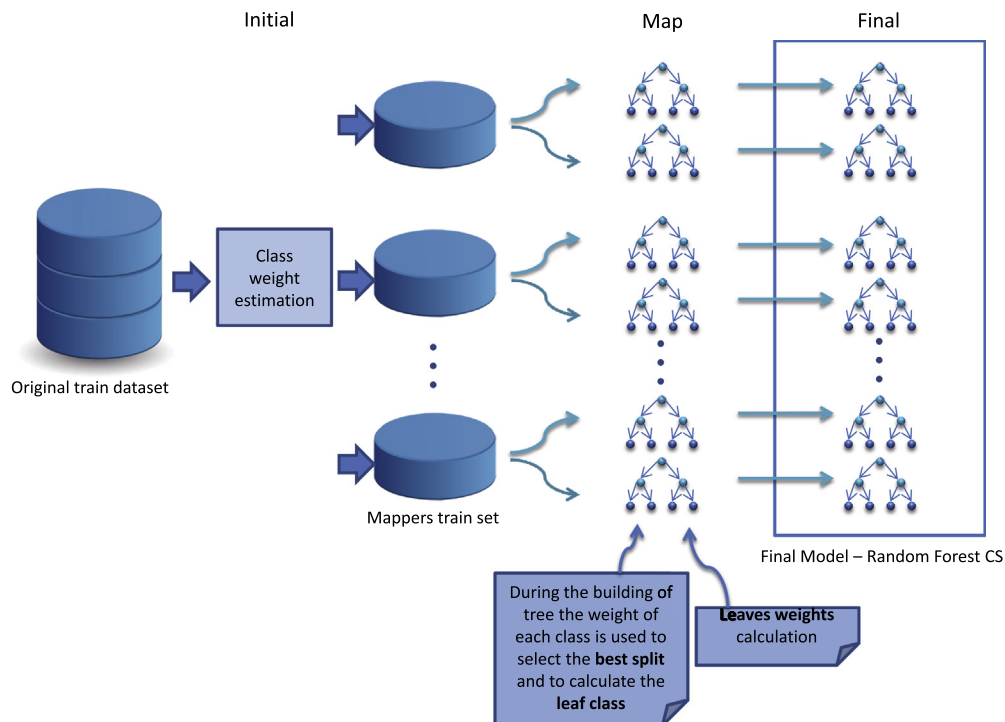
Initial

Map

Final

Original train dataset

Class weight estimation

Mappers train set

Final Model – Random Forest CS

During the building of tree the weight of each class is used to select the best split and to calculate the leaf class

Leaves weights calculation